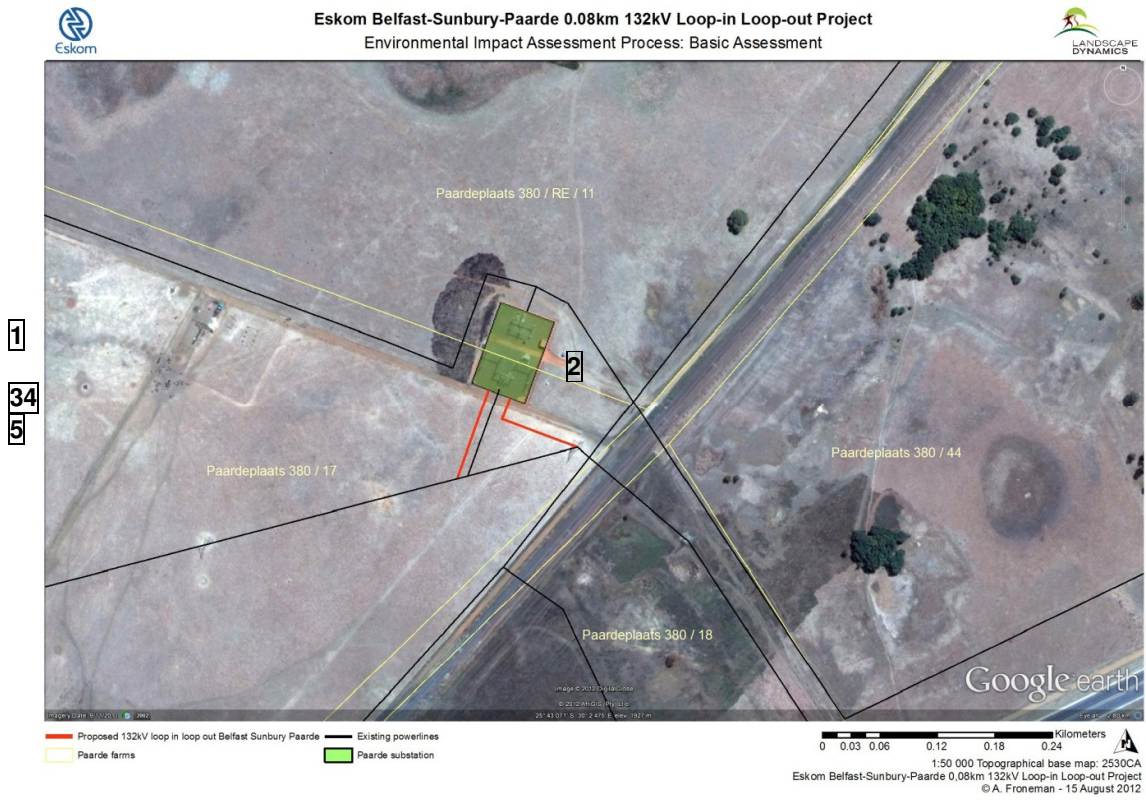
Eskom

Eskom Belfast-Sunbury-Paarde 0.08km 132kV Loop-in Loop-out Project
Environmental Impact Assessment Process: Basic Assessment

LANDSCAPE DYNAMICS

Paardeplaats 380 / RE / 11

1

2

34

5

Paardeplaats 380 / 17

Paardeplaats 380 / 44

Paardeplaats 380 / 18

Google earth

Image © 2012 DigitalGlobe

© 2012 AfriGIS (Pty) Ltd

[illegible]

Proposed 132kV loop in loop out Belfast Sunbury Paarde

Existing powerlines

Paarde farms

Paarde substation

Kilometers
0 0.03 0.06 0.12 0.18 0.24

1:50 000 Topographical base map: 2530CA
Eskom Belfast-Sunbury-Paarde 0,08km 132kV Loop-in Loop-out Project
© A. Froneman - 15 August 2012